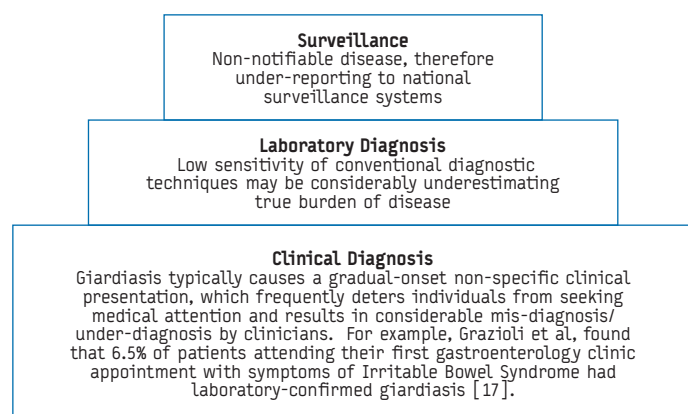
**Surveillance**
Non-notifiable disease, therefore under-reporting to national surveillance systems

**Laboratory Diagnosis**
Low sensitivity of conventional diagnostic techniques may be considerably underestimating true burden of disease

**Clinical Diagnosis**
Giardiasis typically causes a gradual-onset non-specific clinical presentation, which frequently deters individuals from seeking medical attention and results in considerable mis-diagnosis/ under-diagnosis by clinicians. For example, Grazioli et al, found that 6.5% of patients attending their first gastroenterology clinic appointment with symptoms of Irritable Bowel Syndrome had laboratory-confirmed giardiasis [17].